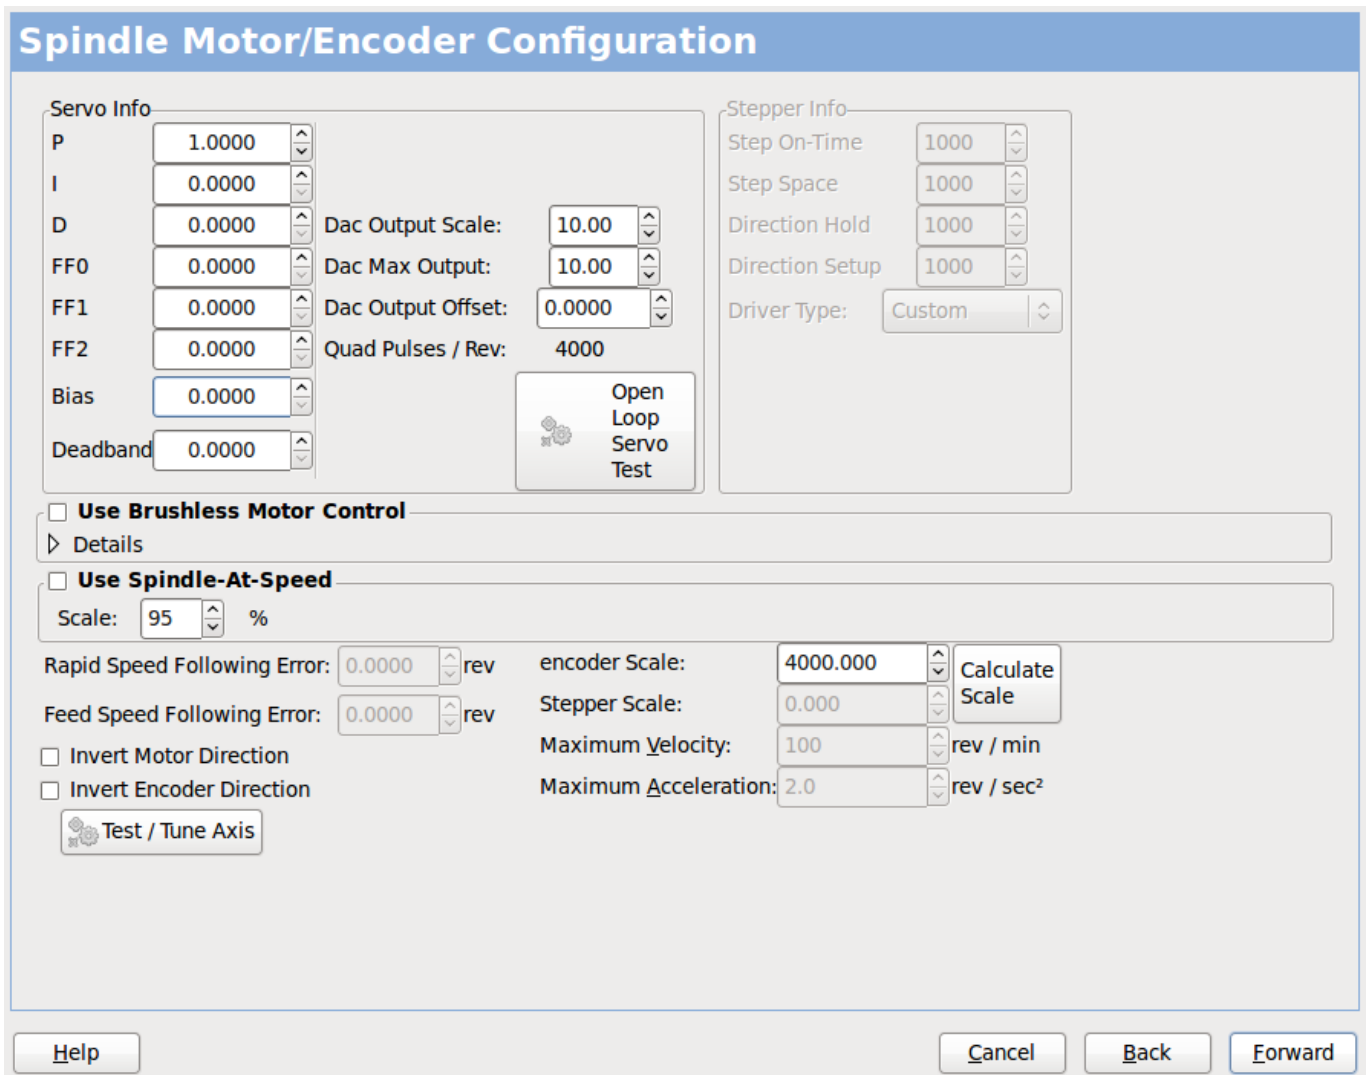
Spindle Motor/Encoder Configuration

Servo Info

| | | | |
|---|---|---|---|
| P | 1.0000 | | |
| I | 0.0000 | | |
| D | 0.0000 | Dac Output Scale: | 10.00 |
| FF0 | 0.0000 | Dac Max Output: | 10.00 |
| FF1 | 0.0000 | Dac Output Offset: | 0.0000 |
| FF2 | 0.0000 | Quad Pulses / Rev: | 4000 |
| Bias | 0.0000 | | |
| Deadband | 0.0000 | | |

Open Loop Servo Test

Stepper Info

| | |
|---|---|
| Step On-Time | 1000 |
| Step Space | 1000 |
| Direction Hold | 1000 |
| Direction Setup | 1000 |
| Driver Type: | Custom |

Use Brushless Motor Control
Details

Use Spindle-At-Speed
Scale: 95 %

Rapid Speed Following Error: 0.0000 rev
Feed Speed Following Error: 0.0000 rev
Invert Motor Direction
Invert Encoder Direction
Test / Tune Axis

encoder Scale: 4000.000
Stepper Scale: 0.000
Maximum Velocity: 100 rev / min
Maximum Acceleration: 2.0 rev / sec²
Calculate Scale

Help
Cancel
Back
Forward